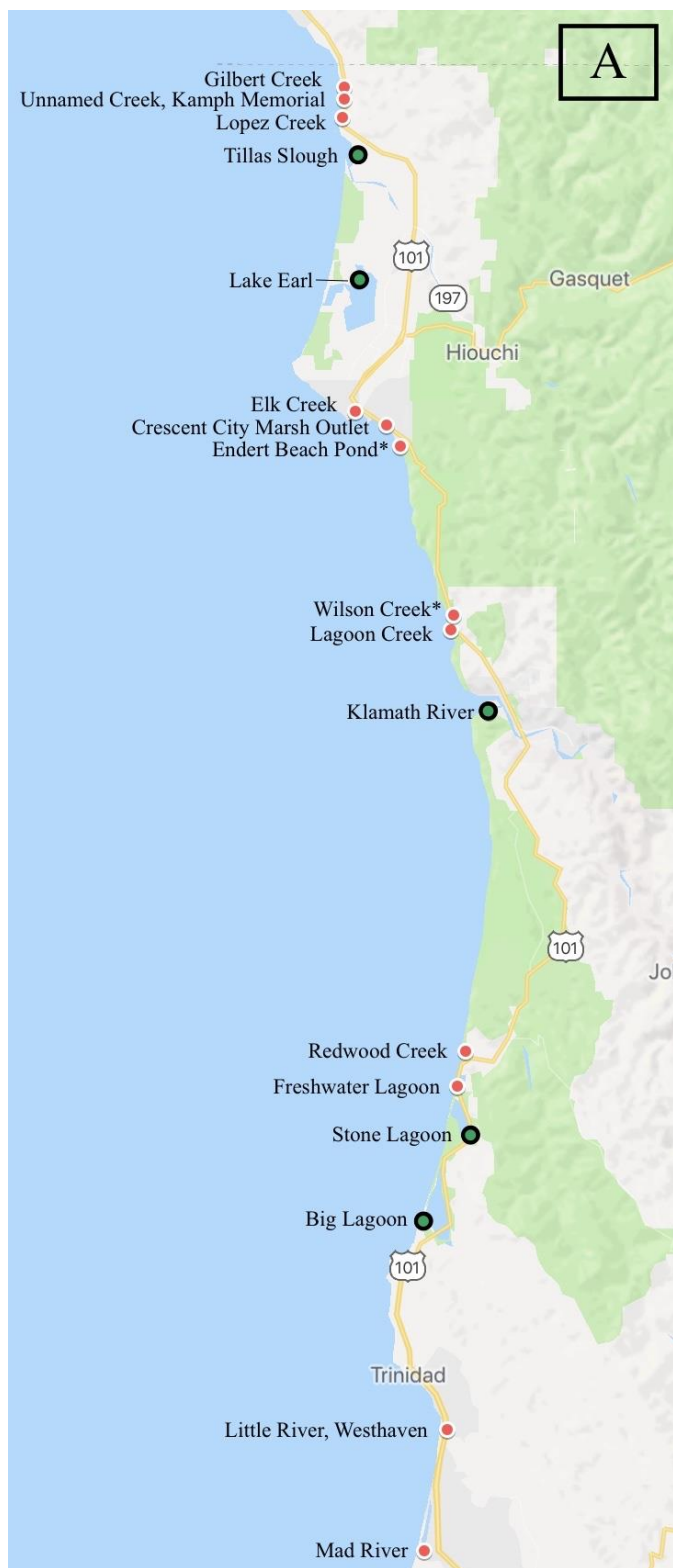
A

Gilbert Creek
Unnamed Creek, Kamph Memorial
Lopez Creek
Tillas Slough

101

Lake Earl

197

Gasquet

Hiouchi

Elk Creek
Crescent City Marsh Outlet
Endert Beach Pond*

Wilson Creek*
Lagoon Creek

Klamath River

101

Jo

Redwood Creek
Freshwater Lagoon
Stone Lagoon
Big Lagoon

101

Trinidad

Little River, Westhaven

Mad River